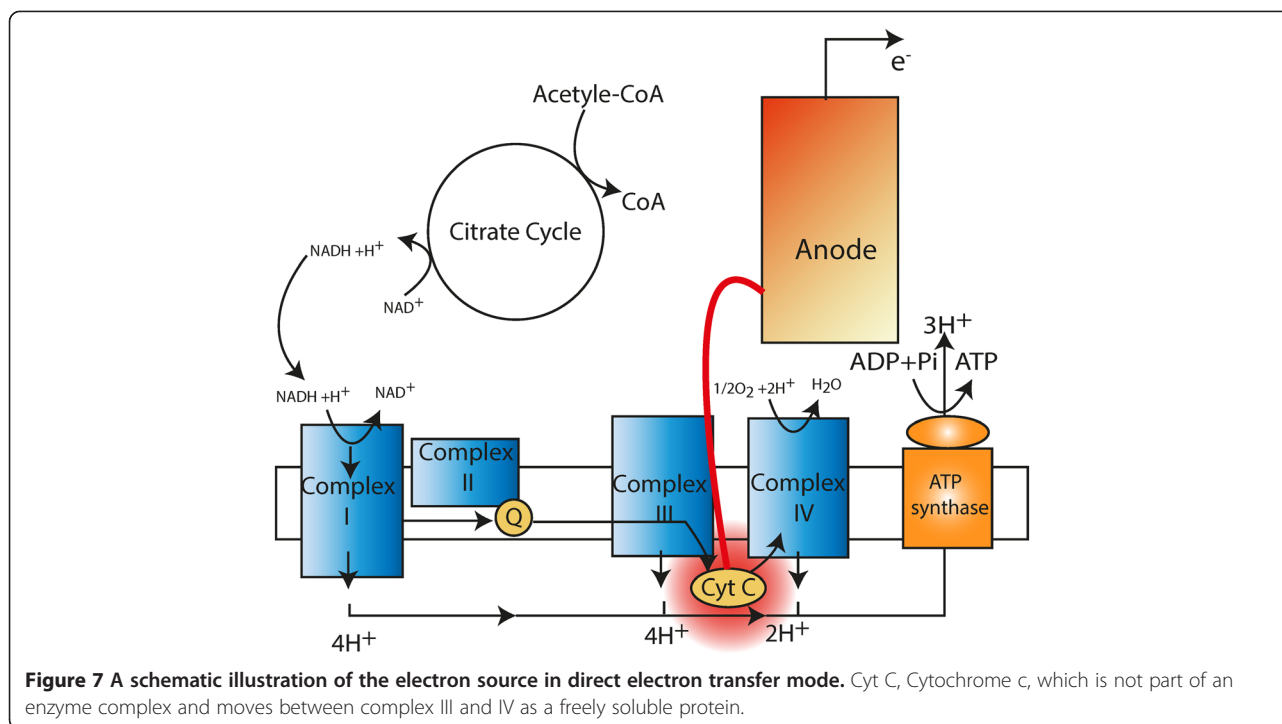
$e^-$

Acetyle-CoA

CoA

Citrate Cycle

NADH +H$^+$

NAD$^+$

Anode

3H$^+$

ADP+Pi

ATP

NADH +H$^+$

NAD$^+$

1/2O$_2$ +2H$^+$

H$_2$O

Complex I

Complex II

Q

Complex III

Complex IV

ATP synthase

Cyt C

4H$^+$

4H$^+$

2H$^+$

**Figure 7 A schematic illustration of the electron source in direct electron transfer mode.** Cyt C, Cytochrome c, which is not part of an enzyme complex and moves between complex III and IV as a freely soluble protein.